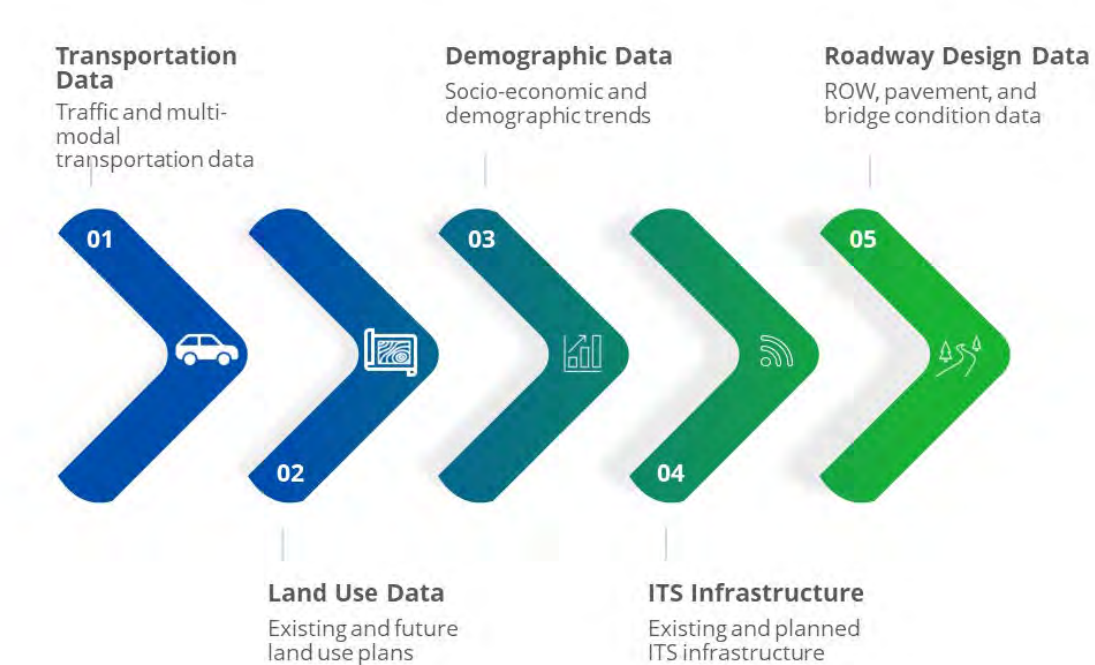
Transportation Data
Traffic and multi-modal transportation data

Demographic Data
Socio-economic and demographic trends

Roadway Design Data
ROW, pavement, and bridge condition data

01

02

03

04

05

Land Use Data
Existing and future land use plans

ITS Infrastructure
Existing and planned ITS infrastructure